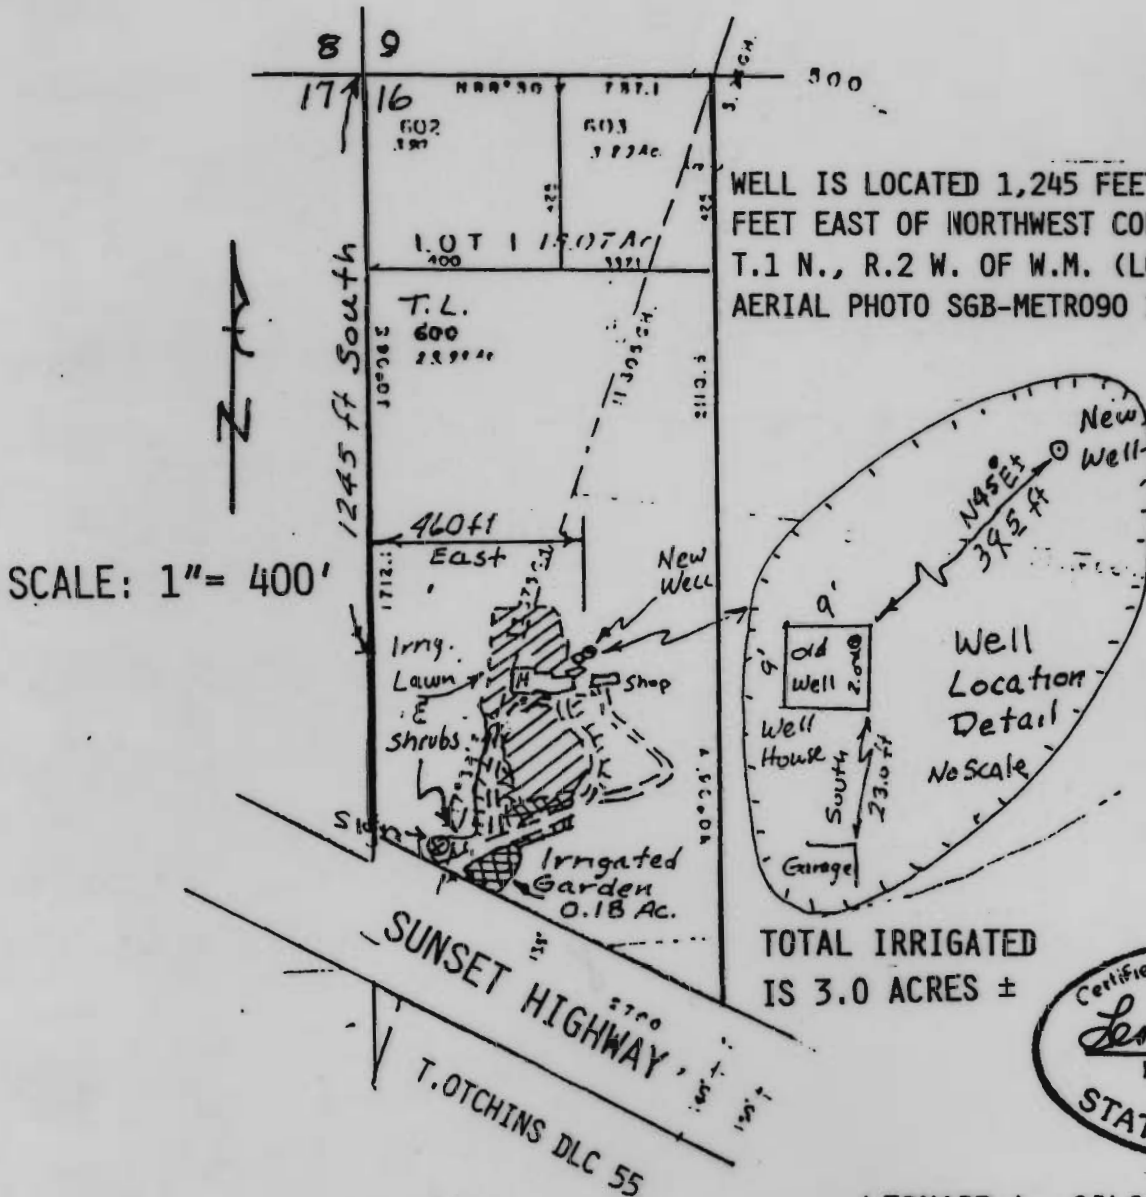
8 9
17 16
N88°30 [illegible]
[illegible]
500
602
603
3.22Ac.
WELL IS LOCATED 1,245 FEE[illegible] FEET EAST OF NORTHWEST CO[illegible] T.1 N., R.2 W. OF W.M. (L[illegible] AERIAL PHOTO SGB-METRO90 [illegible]
LOT 1 15.07Ac
400
T.L.
600
1245 ft South
N
460 ft East
SCALE: 1"= 400'
New Well
Irrg. Lawn & Shrubs
H
Shop
Sign
Irrigated Garden 0.18 Ac.
9'
9'
Old Well
Well House
N45°E
395 ft
New Well
Well Location Detail
No Scale
South 23.0 ft
Garage
TOTAL IRRIGATED IS 3.0 ACRES ±
SUNSET HIGHWAY
T.OTCHINS DLC 55
Certifie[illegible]
STAT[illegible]